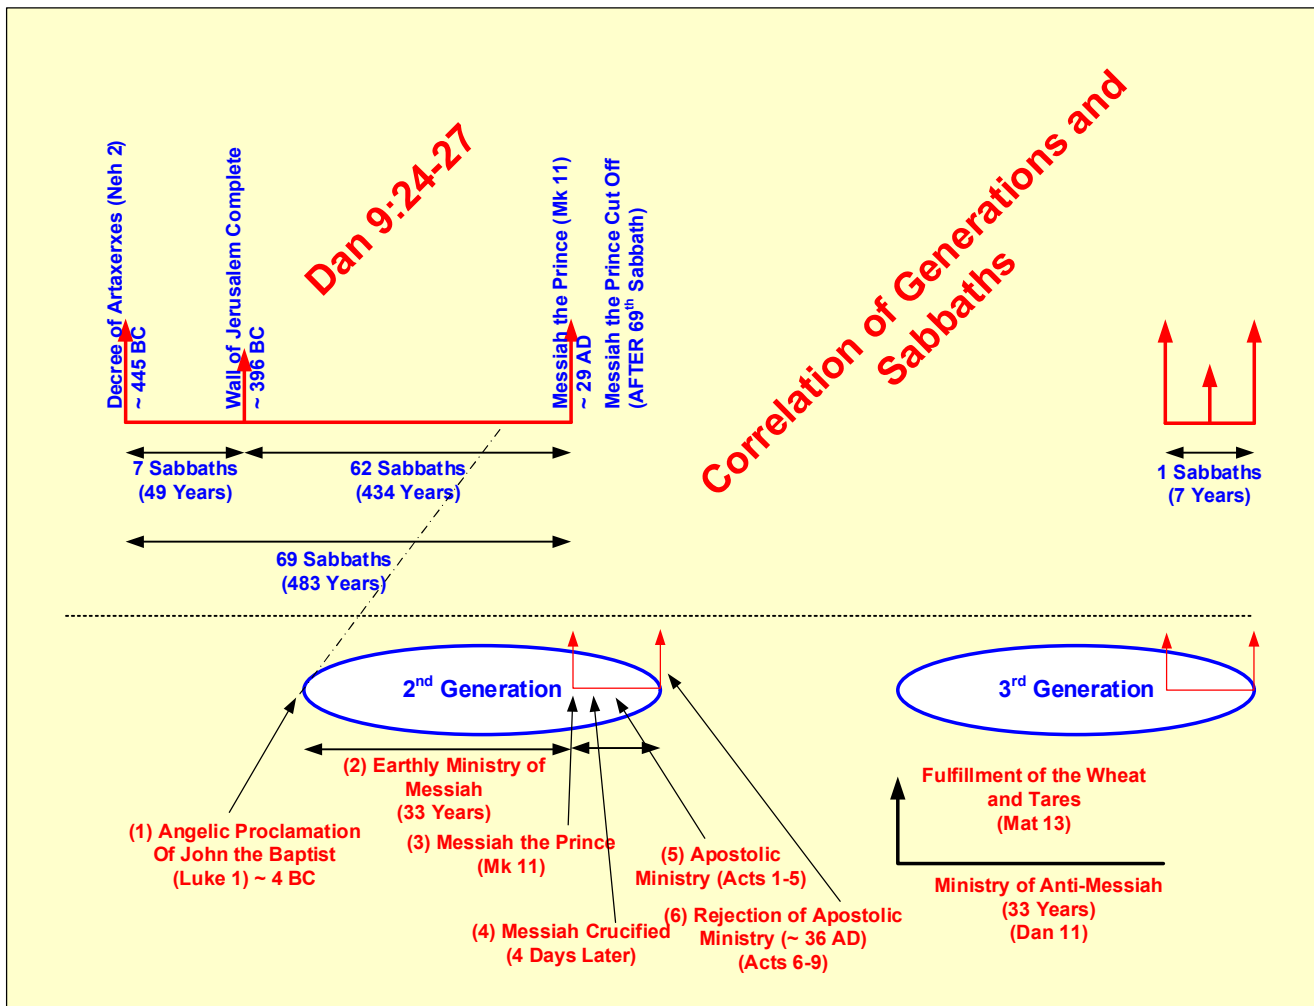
Decree of Artaxerxes (Neh 2) ~ 445 BC

Wall of Jerusalem Complete ~ 396 BC

Dan 9:24-27

Messiah the Prince (Mk 11) ~ 29 AD

Messiah the Prince Cut Off (AFTER 69$^{th}$ Sabbath)

Correlation of Generations and Sabbaths

7 Sabbaths (49 Years)

62 Sabbaths (434 Years)

69 Sabbaths (483 Years)

1 Sabbaths (7 Years)

2$^{nd}$ Generation

3$^{rd}$ Generation

(2) Earthly Ministry of Messiah (33 Years)

(1) Angelic Proclamation Of John the Baptist (Luke 1) ~ 4 BC

(3) Messiah the Prince (Mk 11)

(4) Messiah Crucified (4 Days Later)

(5) Apostolic Ministry (Acts 1-5)

(6) Rejection of Apostolic Ministry (~ 36 AD) (Acts 6-9)

Fulfillment of the Wheat and Tares (Mat 13)

Ministry of Anti-Messiah (33 Years) (Dan 11)